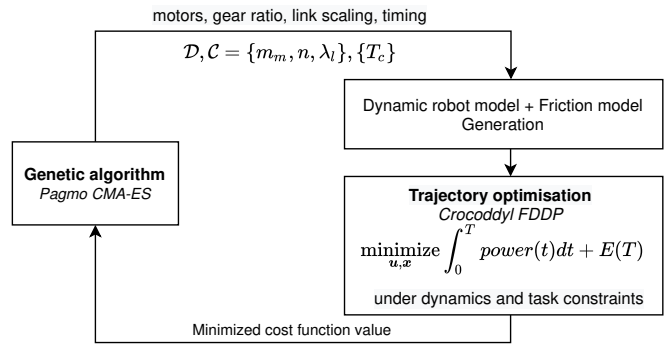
motors, gear ratio, link scaling, timing

$\mathcal{D}, \mathcal{C} = \{m_m, n, \lambda_l\}, \{T_c\}$

Dynamic robot model + Friction model Generation

Genetic algorithm
Pagmo CMA-ES

Trajectory optimisation
Crocoddyl FDDP

$\underset{\boldsymbol{u},\boldsymbol{x}}{\text{minimize}} \int_0^T power(t)dt + E(T)$

under dynamics and task constraints

Minimized cost function value